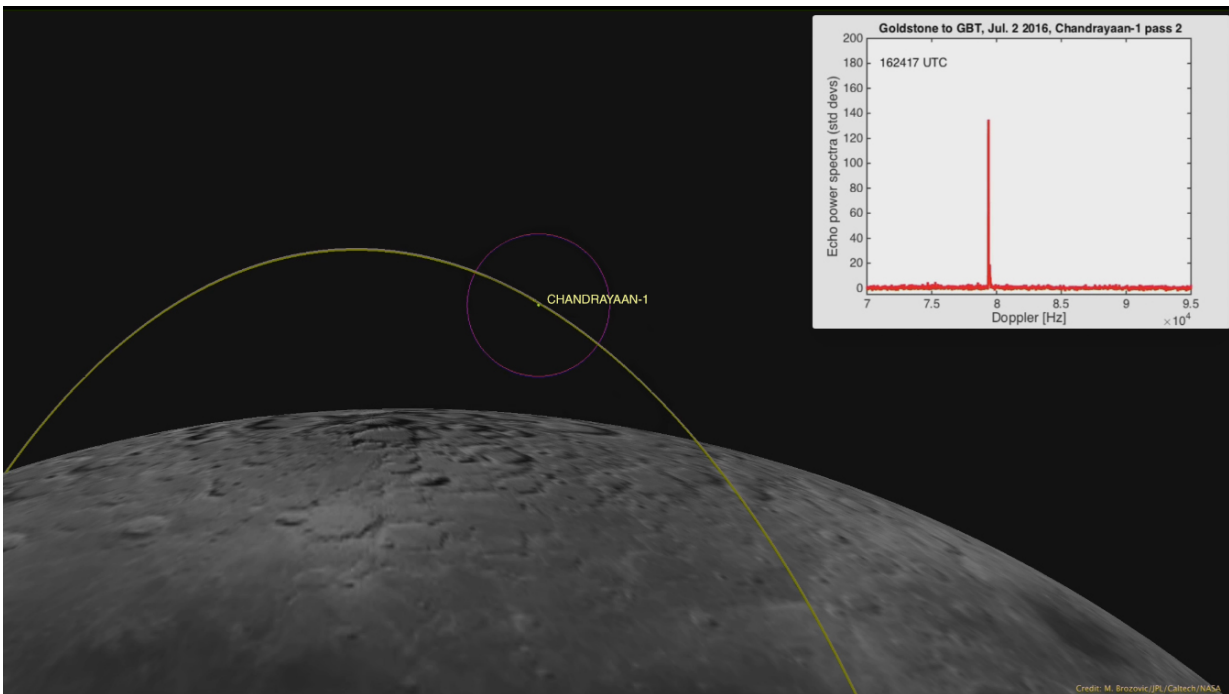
Goldstone to GBT, Jul. 2 2016, Chandrayaan-1 pass 2

162417 UTC

Echo power spectra (std devs)

200
180
160
140
120
100
80
60
40
20
0

7
7.5
8
8.5
9
9.5
$\times 10^4$

Doppler [Hz]

CHANDRAYAAN-1

Credit: M. Brozovic/JPL/Caltech/NASA